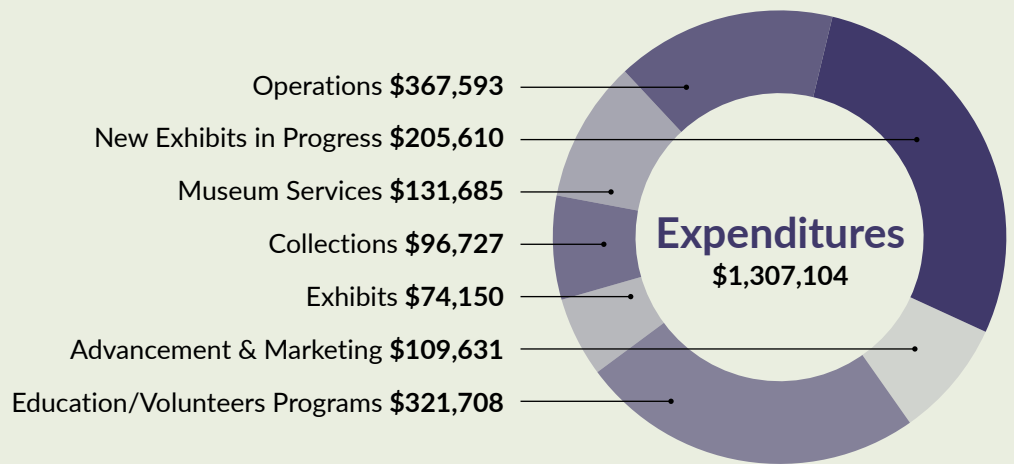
Operations **$367,593**

New Exhibits in Progress **$205,610**

Museum Services **$131,685**

Collections **$96,727**

Exhibits **$74,150**

Advancement & Marketing **$109,631**

Education/Volunteers Programs **$321,708**

Expenditures
$1,307,104